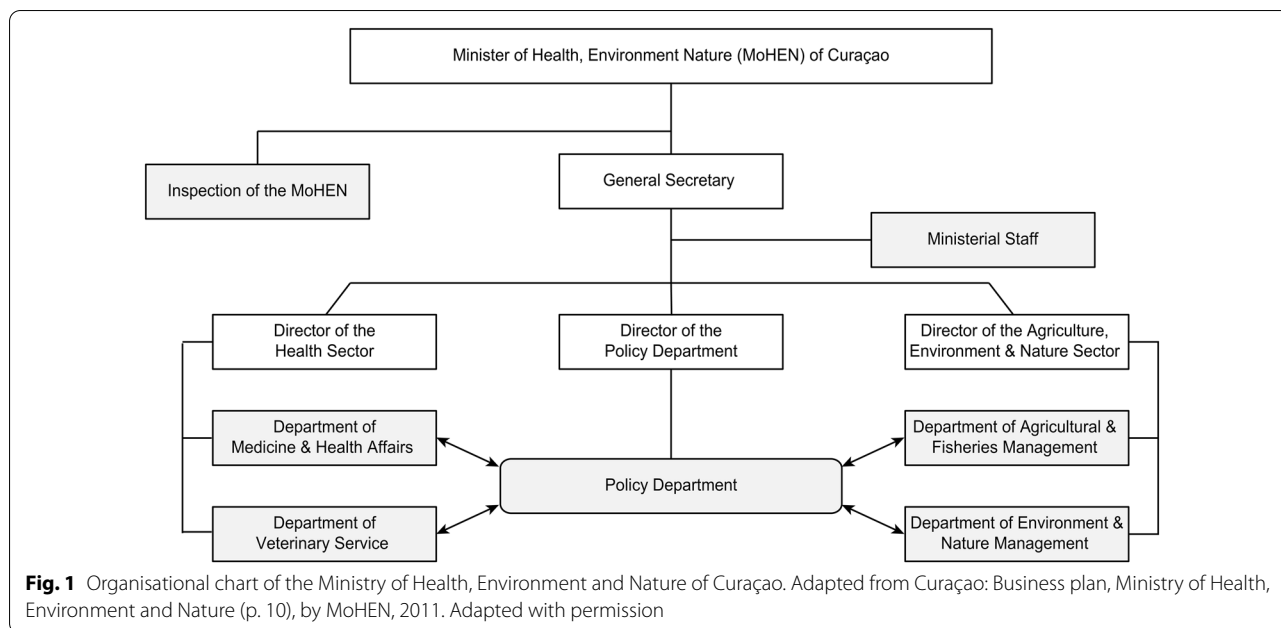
Minister of Health, Environment Nature (MoHEN) of Curaçao

Inspection of the MoHEN

General Secretary

Ministerial Staff

Director of the Health Sector

Director of the Policy Department

Director of the Agriculture, Environment & Nature Sector

Department of Medicine & Health Affairs

Policy Department

Department of Agricultural & Fisheries Management

Department of Veterinary Service

Department of Environment & Nature Management

**Fig. 1** Organisational chart of the Ministry of Health, Environment and Nature of Curaçao. Adapted from Curaçao: Business plan, Ministry of Health, Environment and Nature (p. 10), by MoHEN, 2011. Adapted with permission